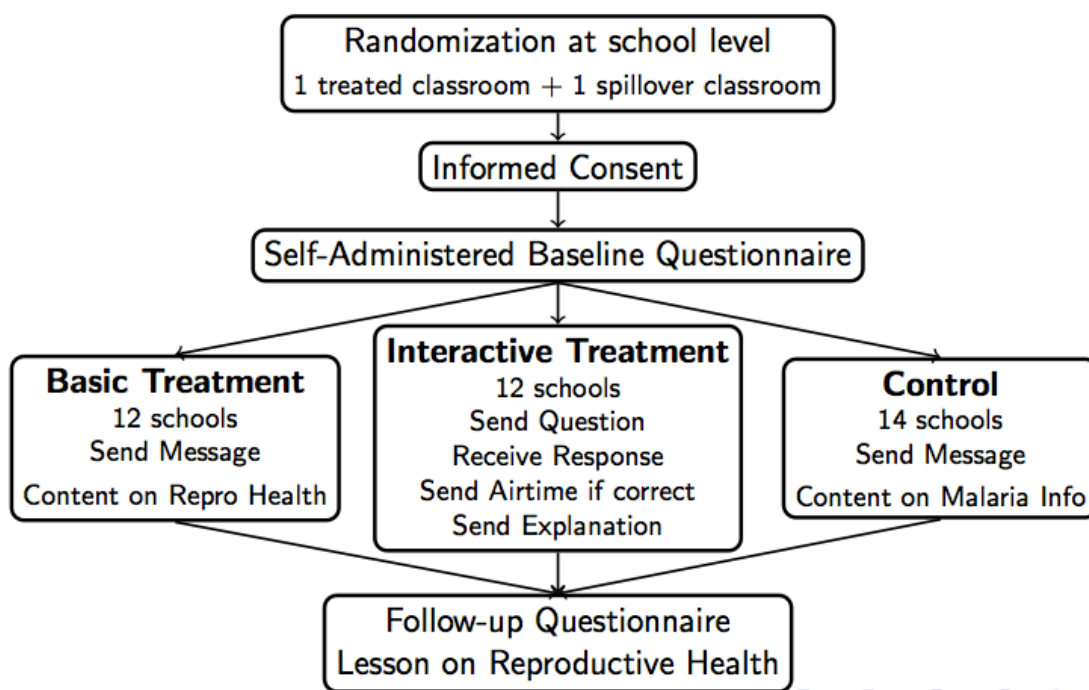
Randomization at school level
1 treated classroom + 1 spillover classroom

Informed Consent

Self-Administered Baseline Questionnaire

**Basic Treatment**
12 schools
Send Message
Content on Repro Health

**Interactive Treatment**
12 schools
Send Question
Receive Response
Send Airtime if correct
Send Explanation

**Control**
14 schools
Send Message
Content on Malaria Info

Follow-up Questionnaire
Lesson on Reproductive Health